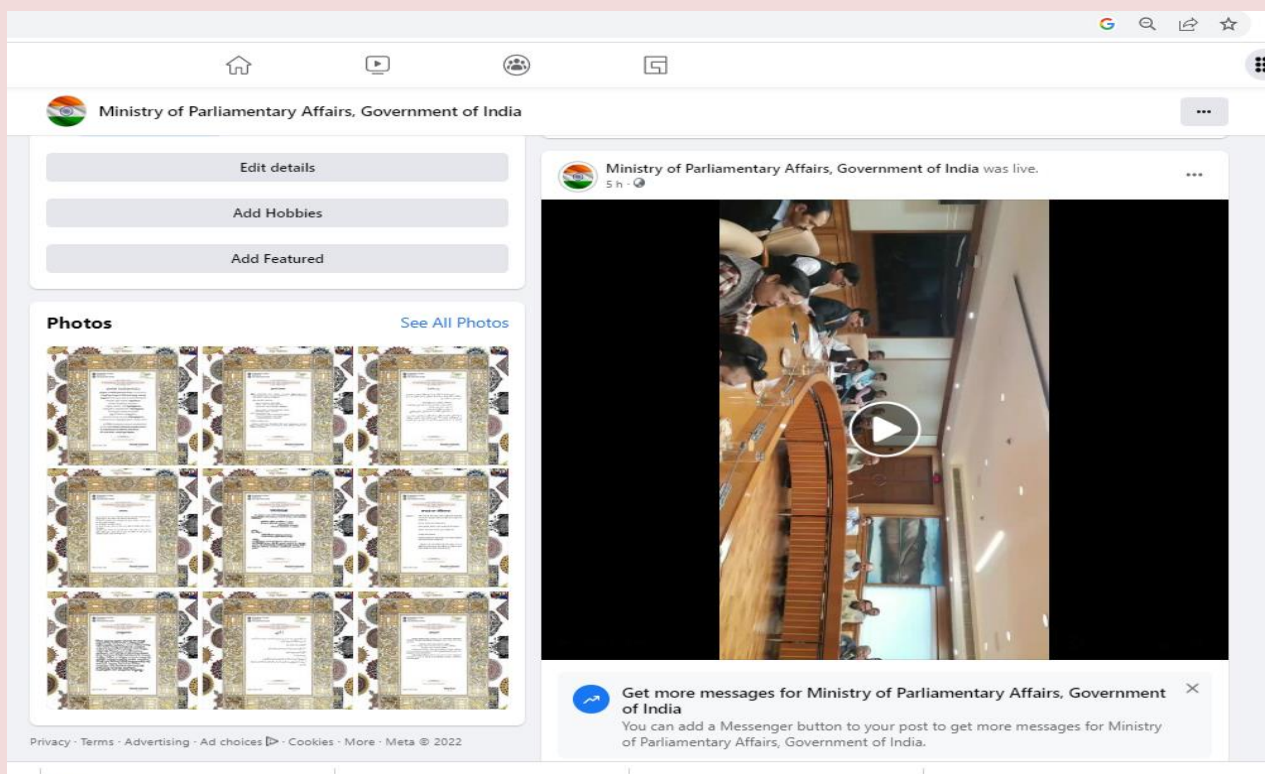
Ministry of Parliamentary Affairs, Government of India

Edit details

Add Hobbies

Add Featured

Photos

See All Photos

Privacy · Terms · Advertising · Ad choices · Cookies · More · Meta © 2022

Ministry of Parliamentary Affairs, Government of India was live.
5 h ·

Get more messages for Ministry of Parliamentary Affairs, Government of India
You can add a Messenger button to your post to get more messages for Ministry of Parliamentary Affairs, Government of India.